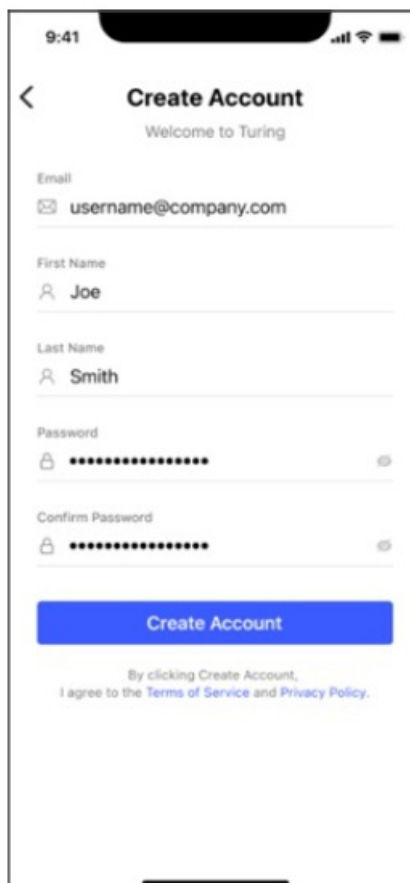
9:41

<

Create Account

Welcome to Turing

Email

username@company.com

First Name

Joe

Last Name

Smith

Password

••••••••••••••••

Confirm Password

••••••••••••••••

Create Account

By clicking Create Account, I agree to the Terms of Service and Privacy Policy.